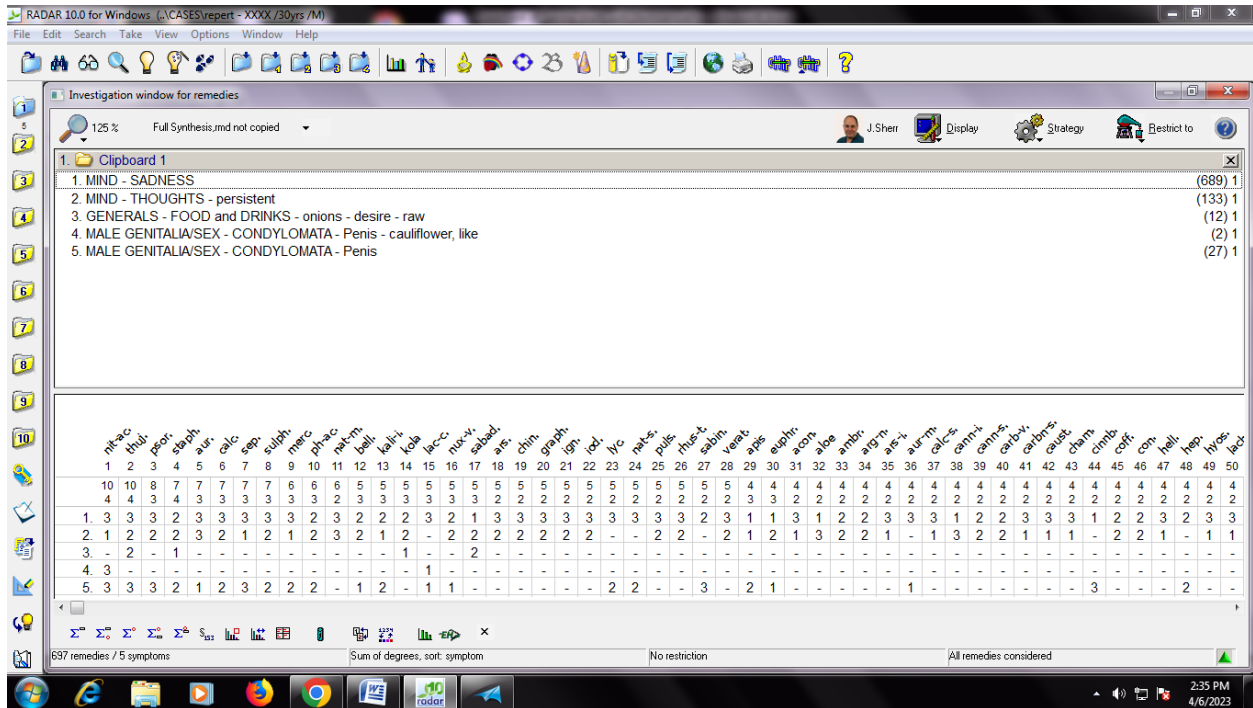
RADAR 10.0 for Windows (..\CASES\repert - XXXX /30yrs /M)

File Edit Search Take View Options Window Help

Investigation window for remedies

125 % Full Synthesis,rmd not copied

J.Sherr Display Strategy Restrict to

1. Clipboard 1

1. MIND - SADNESS (689) 1
2. MIND - THOUGHTS - persistent (133) 1
3. GENERALS - FOOD and DRINKS - onions - desire - raw (12) 1
4. MALE GENITALIA/SEX - CONDYLOMATA - Penis - cauliflower, like (2) 1
5. MALE GENITALIA/SEX - CONDYLOMATA - Penis (27) 1

| | nit-ac. | thuj. | psor. | staph. | aur. | calc. | sep. | sulph. | merc. | ph-ac. | nat-m. | bell. | kali-i. | kola | lac-c. | nux-v. | sabad. | ars. | chin. | graph. | ign. | iod. | lyc. | nat-s. | puls. | rhus-t. | sabin. | verat. | apis | euphr. | acon. | aloe | ambr. | arg-n. | ars-i. | aur-m. | calc-s. | cann-i. | cann-s. | carb-v. | carbn-s. | caust. | cham. | cinnb. | coff. | con. | hell. | hep. | hyos. | lach |
|---|---|---|---|---|---|---|---|---|---|---|---|---|---|---|---|---|---|---|---|---|---|---|---|---|---|---|---|---|---|---|---|---|---|---|---|---|---|---|---|---|---|---|---|---|---|---|---|---|---|---|
| | 1 | 2 | 3 | 4 | 5 | 6 | 7 | 8 | 9 | 10 | 11 | 12 | 13 | 14 | 15 | 16 | 17 | 18 | 19 | 20 | 21 | 22 | 23 | 24 | 25 | 26 | 27 | 28 | 29 | 30 | 31 | 32 | 33 | 34 | 35 | 36 | 37 | 38 | 39 | 40 | 41 | 42 | 43 | 44 | 45 | 46 | 47 | 48 | 49 | 50 |
| | 10 | 10 | 8 | 7 | 7 | 7 | 7 | 7 | 6 | 6 | 6 | 5 | 5 | 5 | 5 | 5 | 5 | 5 | 5 | 5 | 5 | 5 | 5 | 5 | 5 | 5 | 5 | 5 | 4 | 4 | 4 | 4 | 4 | 4 | 4 | 4 | 4 | 4 | 4 | 4 | 4 | 4 | 4 | 4 | 4 | 4 | 4 | 4 | 4 | 4 |
| | 4 | 4 | 3 | 4 | 3 | 3 | 3 | 3 | 3 | 3 | 2 | 3 | 3 | 3 | 3 | 3 | 3 | 2 | 2 | 2 | 2 | 2 | 2 | 2 | 2 | 2 | 2 | 2 | 3 | 3 | 2 | 2 | 2 | 2 | 2 | 2 | 2 | 2 | 2 | 2 | 2 | 2 | 2 | 2 | 2 | 2 | 2 | 2 | 2 | 2 |
| 1. | 3 | 3 | 3 | 2 | 3 | 3 | 3 | 3 | 3 | 2 | 3 | 2 | 2 | 2 | 3 | 2 | 1 | 3 | 3 | 3 | 3 | 3 | 3 | 3 | 3 | 3 | 2 | 3 | 1 | 1 | 3 | 1 | 2 | 2 | 3 | 3 | 3 | 1 | 2 | 2 | 3 | 3 | 3 | 1 | 2 | 2 | 3 | 2 | 3 | 3 |
| 2. | 1 | 2 | 2 | 2 | 3 | 2 | 1 | 2 | 1 | 2 | 3 | 2 | 1 | 2 | - | 2 | 2 | 2 | 2 | 2 | 2 | 2 | - | - | 2 | 2 | - | 2 | 1 | 2 | 1 | 3 | 2 | 2 | 1 | - | 1 | 3 | 2 | 2 | 1 | 1 | 1 | - | 2 | 2 | 1 | - | 1 | 1 |
| 3. | - | 2 | - | 1 | - | - | - | - | - | - | - | - | - | 1 | - | - | 2 | - | - | - | - | - | - | - | - | - | - | - | - | - | - | - | - | - | - | - | - | - | - | - | - | - | - | - | - | - | - | - | - | - |
| 4. | 3 | - | - | - | - | - | - | - | - | - | - | - | - | - | 1 | - | - | - | - | - | - | - | - | - | - | - | - | - | - | - | - | - | - | - | - | - | - | - | - | - | - | - | - | - | - | - | - | - | - | - |
| 5. | 3 | 3 | 3 | 2 | 1 | 2 | 3 | 2 | 2 | 2 | - | 1 | 2 | - | 1 | 1 | - | - | - | - | - | - | 2 | 2 | - | - | 3 | - | 2 | 1 | - | - | - | - | - | 1 | - | - | - | - | - | - | 3 | - | - | - | 2 | - | - | - |

697 remedies / 5 symptoms | Sum of degrees, sort: symptom | No restriction | All remedies considered

2:35 PM
4/6/2023